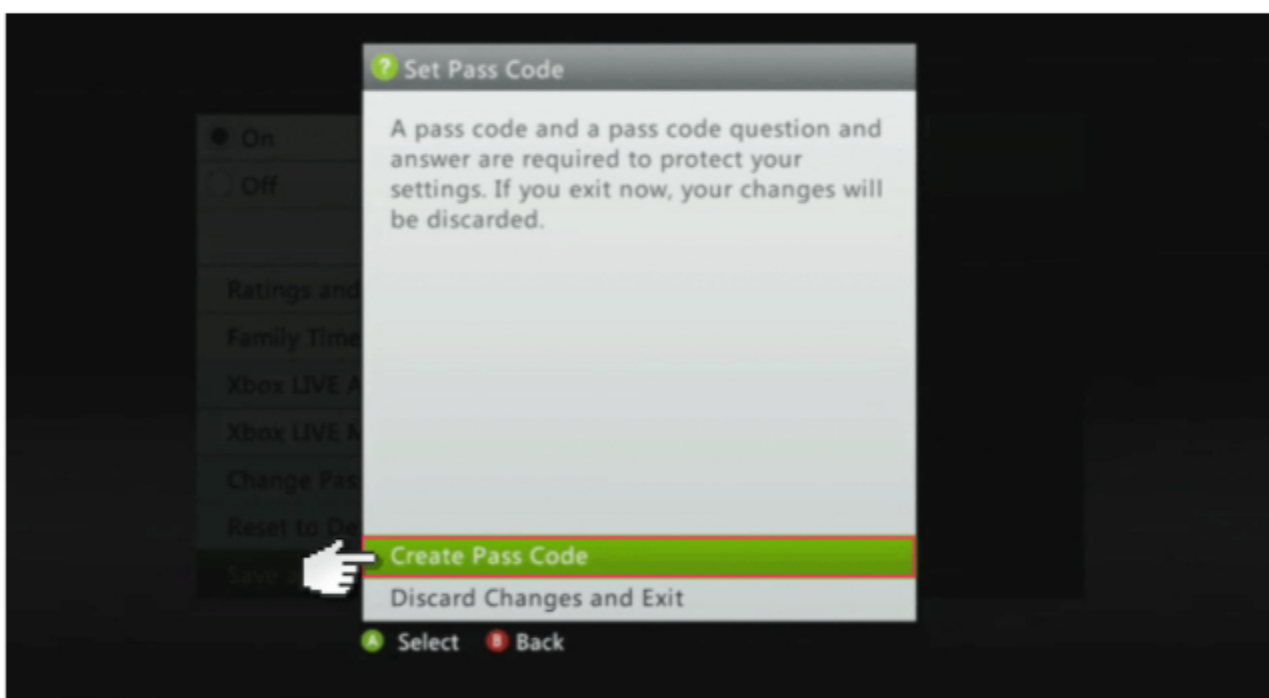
? Set Pass Code

A pass code and a pass code question and answer are required to protect your settings. If you exit now, your changes will be discarded.

Create Pass Code

Discard Changes and Exit

On

Off

Ratings and

Family Time

Xbox LIVE A

Xbox LIVE M

Change Pas

Reset to De

Save a

A Select B Back